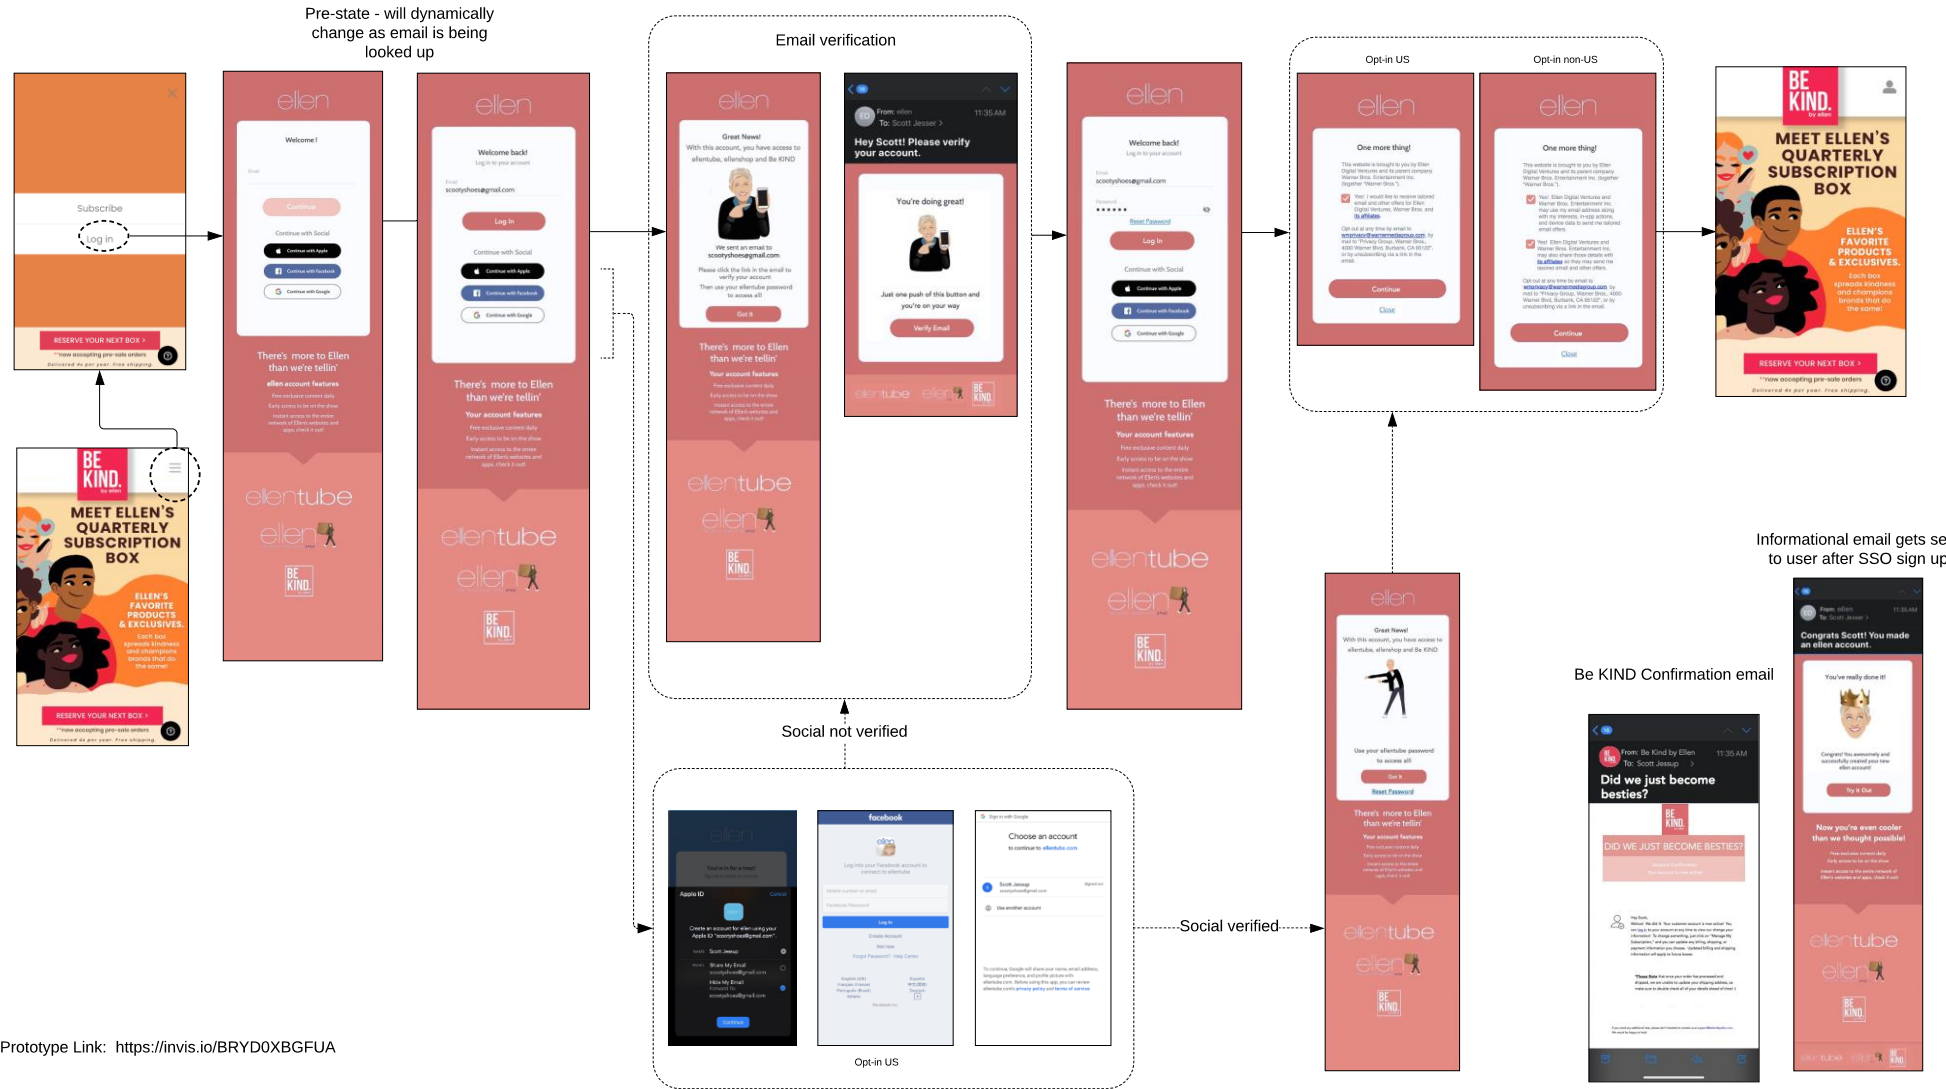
Pre-state - will dynamically change as email is being looked up

Email verification

Opt-in US

Opt-in non-US

Subscribe

Log in

RESERVE YOUR NEXT BOX >

ellen

Welcome !

Continue

Continue with Social

Continue with Apple

Continue with Facebook

Continue with Google

There's more to Ellen than we're tellin'

ellen account features

ellentube

ellen

BE KIND.

ellen

Welcome back!

Log in to your account

scootyshoes@gmail.com

Log In

Continue with Social

Continue with Apple

Continue with Facebook

Continue with Google

There's more to Ellen than we're tellin'

Your account features

ellentube

ellen

BE KIND.

ellen

Great News!

We sent an email to scootyshoes@gmail.com

Got it

There's more to Ellen than we're tellin'

Your account features

ellentube

ellen

BE KIND.

From: ellen

To: Scott Jesser >

11:35 AM

Hey Scott! Please verify your account.

You're doing great!

Just one push of this button and you're on your way

Verify Email

ellentube

ellen

BE KIND.

ellen

Welcome back!

Log in to your account

scootyshoes@gmail.com

Reset Password

Log In

Continue with Social

Continue with Apple

Continue with Facebook

Continue with Google

There's more to Ellen than we're tellin'

Your account features

ellentube

ellen

BE KIND.

ellen

One more thing!

Continue

Close

ellen

One more thing!

Continue

Close

BE KIND.

MEET ELLEN'S QUARTERLY SUBSCRIPTION BOX

ELLEN'S FAVORITE PRODUCTS & EXCLUSIVES.

Each box spreads kindness and champions brands that do the same!

RESERVE YOUR NEXT BOX >

BE KIND.

MEET ELLEN'S QUARTERLY SUBSCRIPTION BOX

ELLEN'S FAVORITE PRODUCTS & EXCLUSIVES.

Each box spreads kindness and champions brands that do the same!

RESERVE YOUR NEXT BOX >

Social not verified

Informational email gets se to user after SSO sign up

Be KIND Confirmation email

From: Be Kind by Ellen

To: Scott Jessup

11:35 AM

Did we just become besties?

DID WE JUST BECOME BESTIES?

From: ellen

To: Scott Jesser >

11:35 AM

Congrats Scott! You made an ellen account.

You've really done it!

Try it Out

Now you're even cooler than we thought possible!

ellentube

ellen

BE KIND.

ellen

Great News!

Use your ellentube password to access all

Got it

Reset Password

There's more to Ellen than we're tellin'

Your account features

ellentube

ellen

BE KIND.

Social verified

ellen

Apple ID

Cancel

Continue

facebook

Log In

Create Account

Choose an account

to continue to ellentube.com

Scott Jessup

Use another account

Opt-in US

Prototype Link: https://invis.io/BRYD0XBGFUA